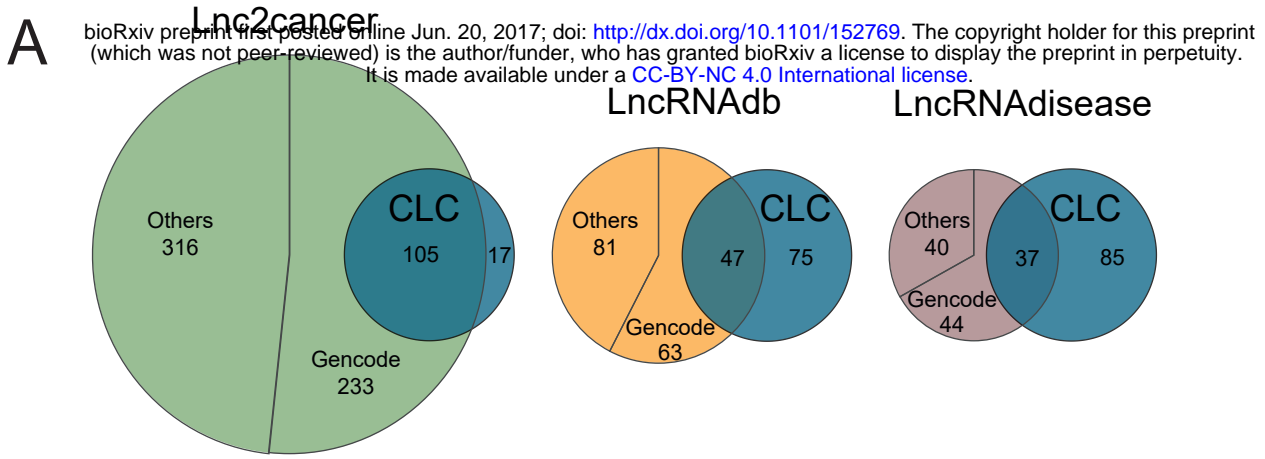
bioRxiv preprint first posted online Jun. 20, 2017; doi: http://dx.doi.org/10.1101/152769. The copyright holder for this preprint (which was not peer-reviewed) is the author/funder, who has granted bioRxiv a license to display the preprint in perpetuity. It is made available under a CC-BY-NC 4.0 International license.

A

Lnc2cancer

Others
316

CLC

105

17

Gencode
233

LncRNAdb

Others
81

CLC

47

75

Gencode
63

LncRNAdisease

Others
40

CLC

37

85

Gencode
44